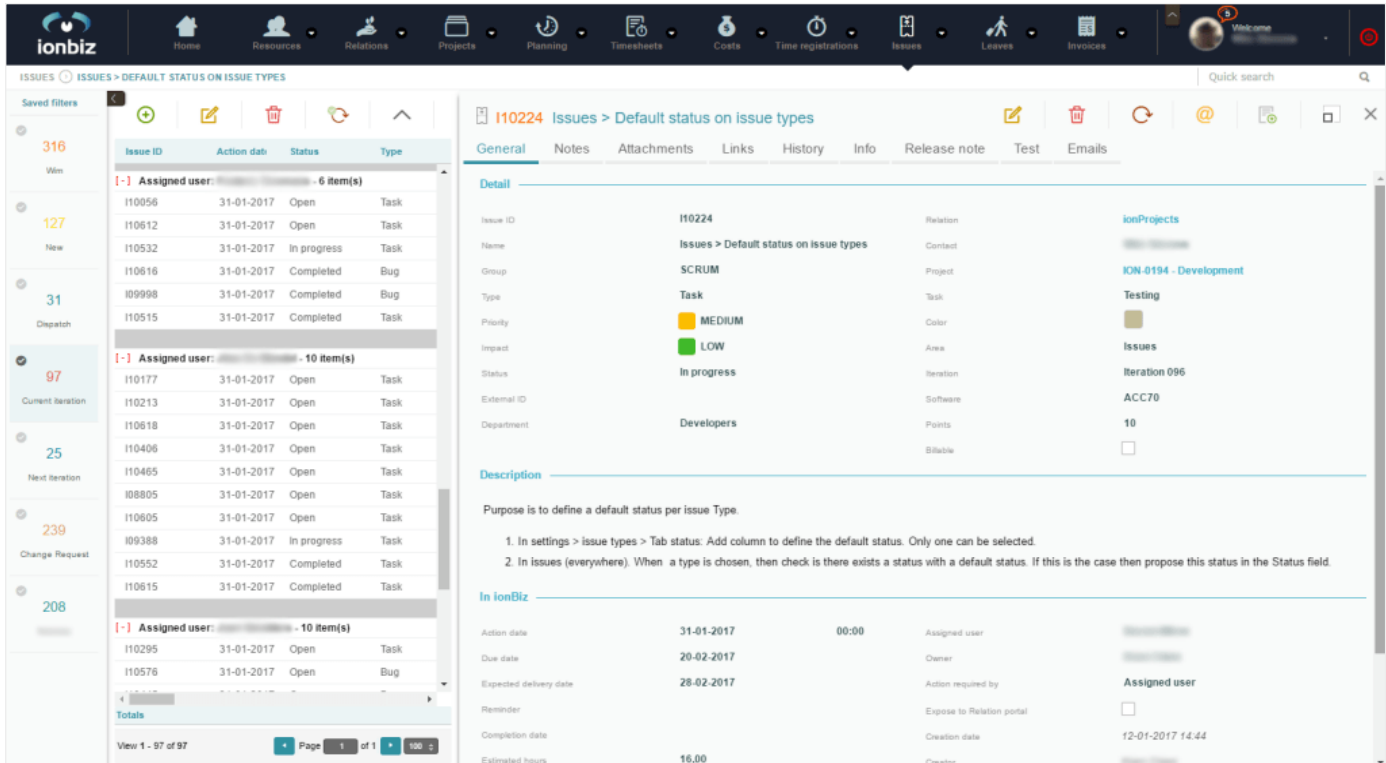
ionbiz

Home | Resources | Relations | Projects | Planning | Timesheets | Costs | Time registrations | Issues | Leaves | Invoices

5

Welcome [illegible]

ISSUES > ISSUES > DEFAULT STATUS ON ISSUE TYPES

Quick search

Saved filters

316
Wim

127
New

31
Dispatch

97
Current iteration

25
Next iteration

239
Change Request

208
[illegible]

| Issue ID | Action date | Status | Type |
|---|---|---|---|
| [-] Assigned user: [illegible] - 6 item(s) | | | |
| I10056 | 31-01-2017 | Open | Task |
| I10612 | 31-01-2017 | Open | Task |
| I10532 | 31-01-2017 | In progress | Task |
| I10616 | 31-01-2017 | Completed | Bug |
| I09998 | 31-01-2017 | Completed | Bug |
| I10515 | 31-01-2017 | Completed | Task |
| [-] Assigned user: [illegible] - 10 item(s) | | | |
| I10177 | 31-01-2017 | Open | Task |
| I10213 | 31-01-2017 | Open | Task |
| I10618 | 31-01-2017 | Open | Task |
| I10406 | 31-01-2017 | Open | Task |
| I10465 | 31-01-2017 | Open | Task |
| I08805 | 31-01-2017 | Open | Task |
| I10605 | 31-01-2017 | Open | Task |
| I09388 | 31-01-2017 | In progress | Task |
| I10552 | 31-01-2017 | Completed | Task |
| I10615 | 31-01-2017 | Completed | Task |
| [-] Assigned user: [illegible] - 10 item(s) | | | |
| I10295 | 31-01-2017 | Open | Task |
| I10576 | 31-01-2017 | Open | Bug |

Totals

View 1 - 97 of 97 | Page 1 of 1 | 100

I10224 Issues > Default status on issue types

General | Notes | Attachments | Links | History | Info | Release note | Test | Emails

Detail

Issue ID: I10224
Name: Issues > Default status on issue types
Group: SCRUM
Type: Task
Priority: MEDIUM
Impact: LOW
Status: In progress
External ID
Department: Developers

Relation: ionProjects
Contact: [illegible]
Project: ION-0194 - Development
Task: Testing
Color
Area: Issues
Iteration: Iteration 096
Software: ACC70
Points: 10
Billable

Description

Purpose is to define a default status per issue Type.

1. In settings > issue types > Tab status: Add column to define the default status. Only one can be selected.
2. In issues (everywhere). When a type is chosen, then check is there exists a status with a default status. If this is the case then propose this status in the Status field.

In ionBiz

Action date: 31-01-2017 00:00
Due date: 20-02-2017
Expected delivery date: 28-02-2017
Reminder
Completion date
Estimated hours: 16.00

Assigned user: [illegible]
Owner: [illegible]
Action required by: Assigned user
Expose to Relation portal
Creation date: 12-01-2017 14:44
Creator: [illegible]